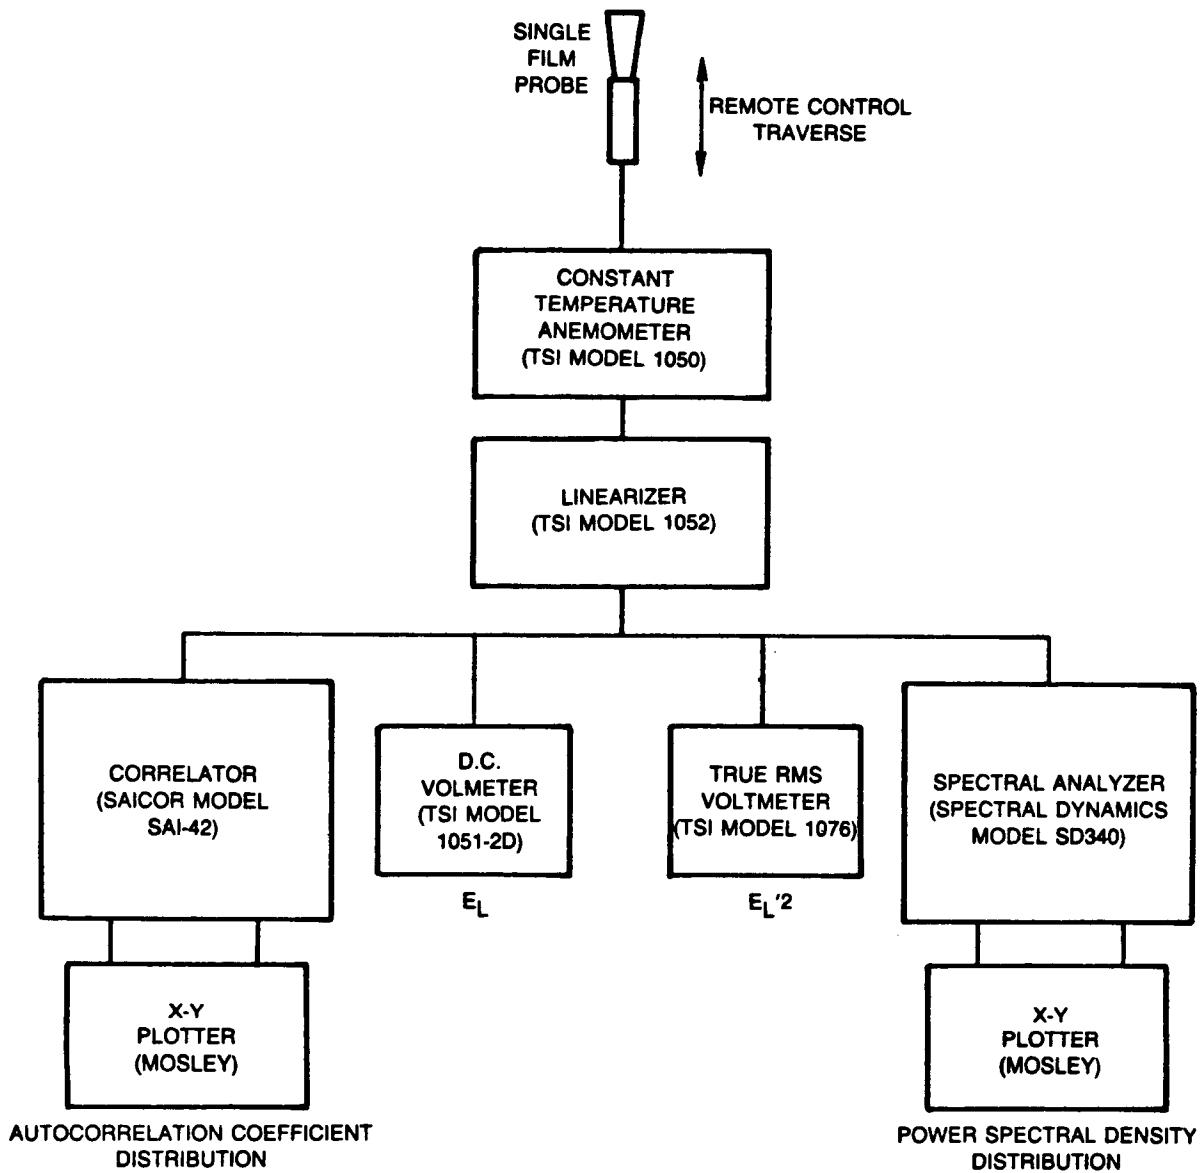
SINGLE FILM PROBE

REMOTE CONTROL TRAVERSE

CONSTANT TEMPERATURE ANEMOMETER (TSI MODEL 1050)

LINEARIZER (TSI MODEL 1052)

CORRELATOR (SAICOR MODEL SAI-42)

D.C. VOLMETER (TSI MODEL 1051-2D)

$E_L$

TRUE RMS VOLTMETER (TSI MODEL 1076)

$E_L'^2$

SPECTRAL ANALYZER (SPECTRAL DYNAMICS MODEL SD340)

X-Y PLOTTER (MOSLEY)

AUTOCORRELATION COEFFICIENT DISTRIBUTION

X-Y PLOTTER (MOSLEY)

POWER SPECTRAL DENSITY DISTRIBUTION